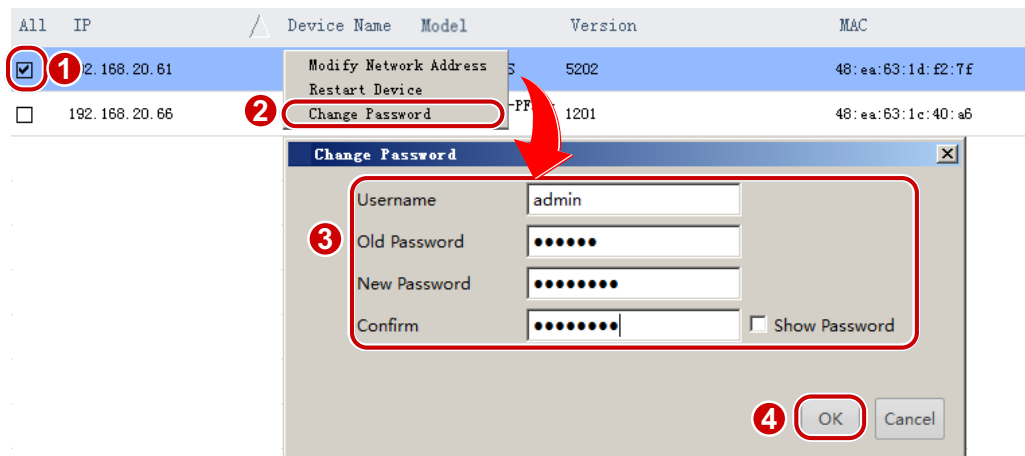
| All | IP | Device Name | Model | Version | MAC |
|---|---|---|---|---|---|
| ☑ 1 | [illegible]2.168.20.61 | | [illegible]S | 5202 | 48:ea:63:1d:f2:7f |
| ☐ | 192.168.20.66 | | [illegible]-PF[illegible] | 1201 | 48:ea:63:1c:40:a6 |

Modify Network Address
Restart Device
2 Change Password

Change Password

3
Username admin
Old Password ●●●●●●
New Password ●●●●●●●●●
Confirm ●●●●●●●●● ☐ Show Password

4 OK Cancel